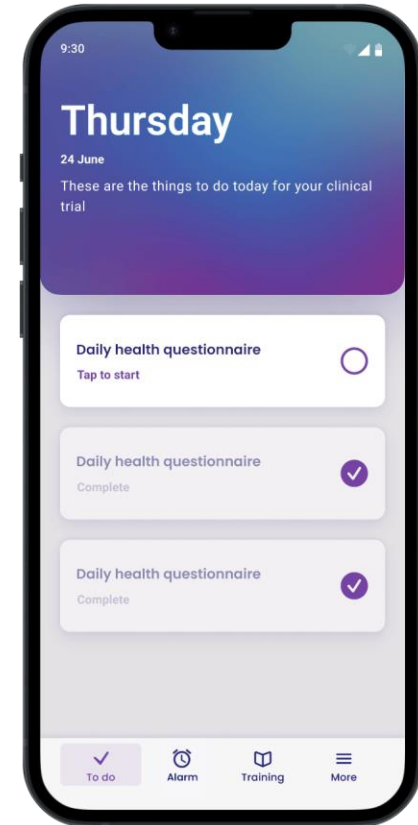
9:30

Thursday

24 June

These are the things to do today for your clinical trial

Daily health questionnaire
Tap to start

Daily health questionnaire
Complete

Daily health questionnaire
Complete

To do
Alarm
Training
More